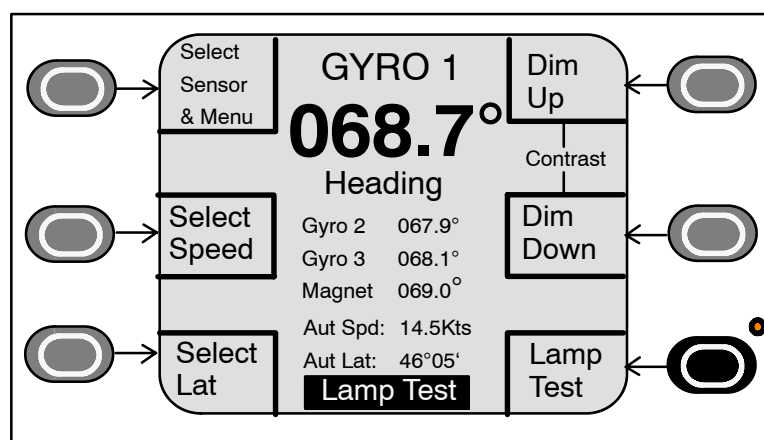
Select Sensor & Menu

GYRO 1

068.7°

Heading

Dim Up

Contrast

Select Speed

Gyro 2 067.9°

Gyro 3 068.1°

Magnet 069.0°

Dim Down

Aut Spd: 14.5Kts

Aut Lat: 46°05'

Select Lat

Lamp Test

Lamp Test